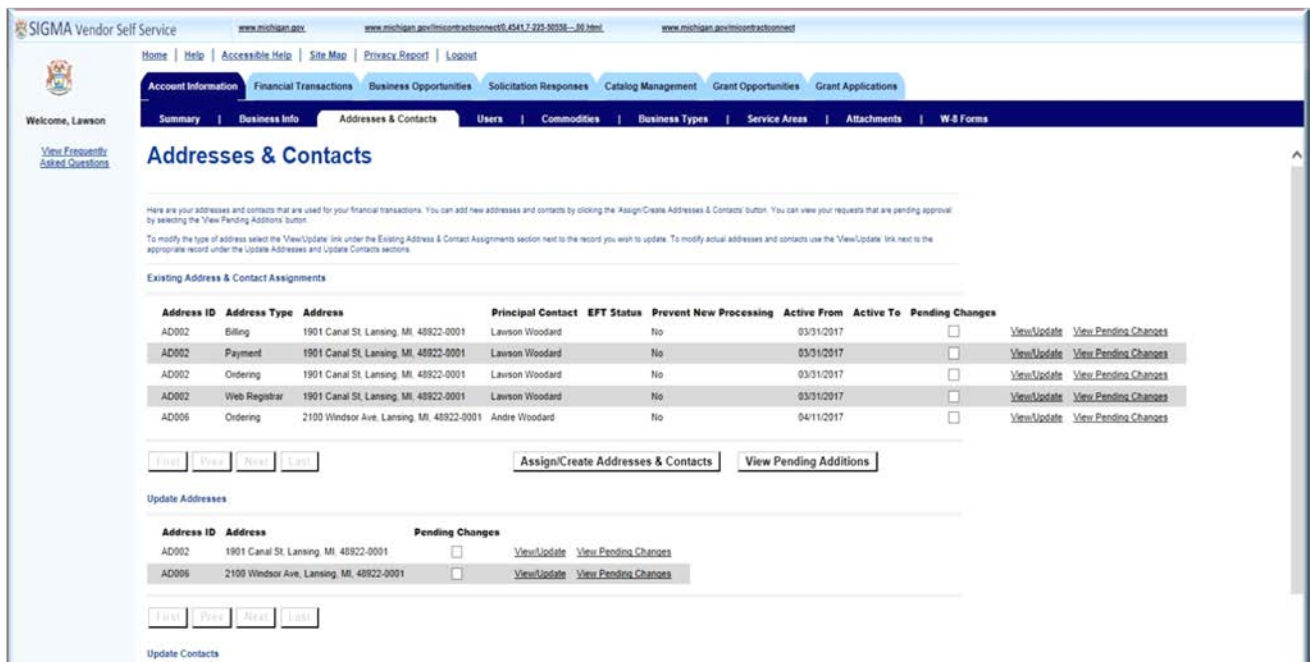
SIGMA Vendor Self Service www.michigan.gov www.michigan.gov/micontractconnect/0,4541,7-225-50550---,00.html www.michigan.gov/micontractconnect

Home | Help | Accessible Help | Site Map | Privacy Report | Logout

Account Information Financial Transactions Business Opportunities Solicitation Responses Catalog Management Grant Opportunities Grant Applications

Welcome, Lawson

Summary | Business Info Addresses & Contacts Users | Commodities | Business Types | Service Areas | Attachments | W-8 Forms

View Frequently Asked Questions

Addresses & Contacts

Here are your addresses and contacts that are used for your financial transactions. You can add new addresses and contacts by clicking the 'Assign/Create Addresses & Contacts' button. You can view your requests that are pending approval by selecting the 'View Pending Additions' button.

To modify the type of address select the 'View/Update' link under the Existing Address & Contact Assignments section next to the record you wish to update. To modify actual addresses and contacts use the 'View/Update' link next to the appropriate record under the Update Addresses and Update Contacts sections.

Existing Address & Contact Assignments

| Address ID | Address Type | Address | Principal Contact | EFT Status | Prevent New Processing | Active From | Active To | Pending Changes | | |
|---|---|---|---|---|---|---|---|---|---|---|
| AD002 | Billing | 1901 Canal St, Lansing, MI, 48922-0001 | Lawson Woodard | | No | 03/31/2017 | | | View/Update | View Pending Changes |
| AD002 | Payment | 1901 Canal St, Lansing, MI, 48922-0001 | Lawson Woodard | | No | 03/31/2017 | | | View/Update | View Pending Changes |
| AD002 | Ordering | 1901 Canal St, Lansing, MI, 48922-0001 | Lawson Woodard | | No | 03/31/2017 | | | View/Update | View Pending Changes |
| AD002 | Web Registrar | 1901 Canal St, Lansing, MI, 48922-0001 | Lawson Woodard | | No | 03/31/2017 | | | View/Update | View Pending Changes |
| AD006 | Ordering | 2100 Windsor Ave, Lansing, MI, 48922-0001 | Andre Woodard | | No | 04/11/2017 | | | View/Update | View Pending Changes |

First Prev Next Last

Assign/Create Addresses & Contacts View Pending Additions

Update Addresses

| Address ID | Address | Pending Changes | | |
|---|---|---|---|---|
| AD002 | 1901 Canal St, Lansing, MI, 48922-0001 | | View/Update | View Pending Changes |
| AD006 | 2100 Windsor Ave, Lansing, MI, 48922-0001 | | View/Update | View Pending Changes |

First Prev Next Last

Update Contacts